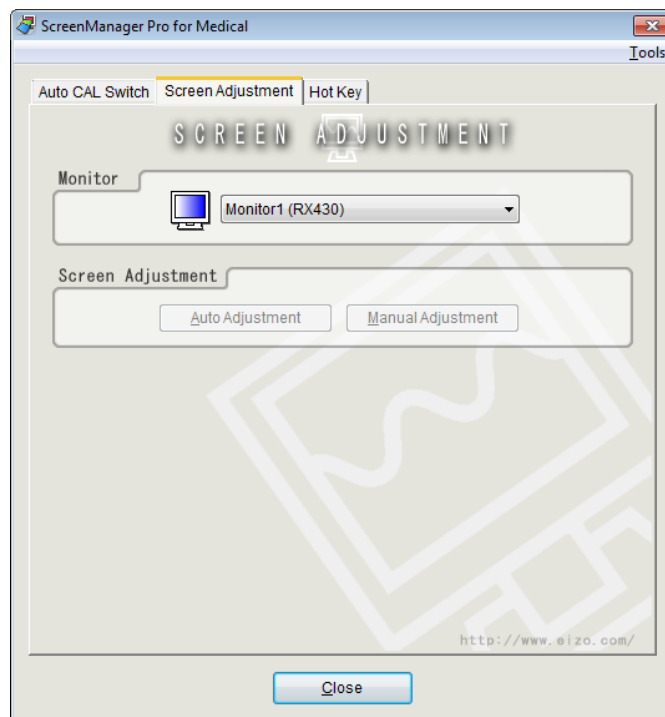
ScreenManager Pro for Medical

Tools

Auto CAL Switch
Screen Adjustment
Hot Key

SCREEN ADJUSTMENT

Monitor

Monitor1 (RX430)

Screen Adjustment

Auto Adjustment
Manual Adjustment

http://www.eizo.com/

Close